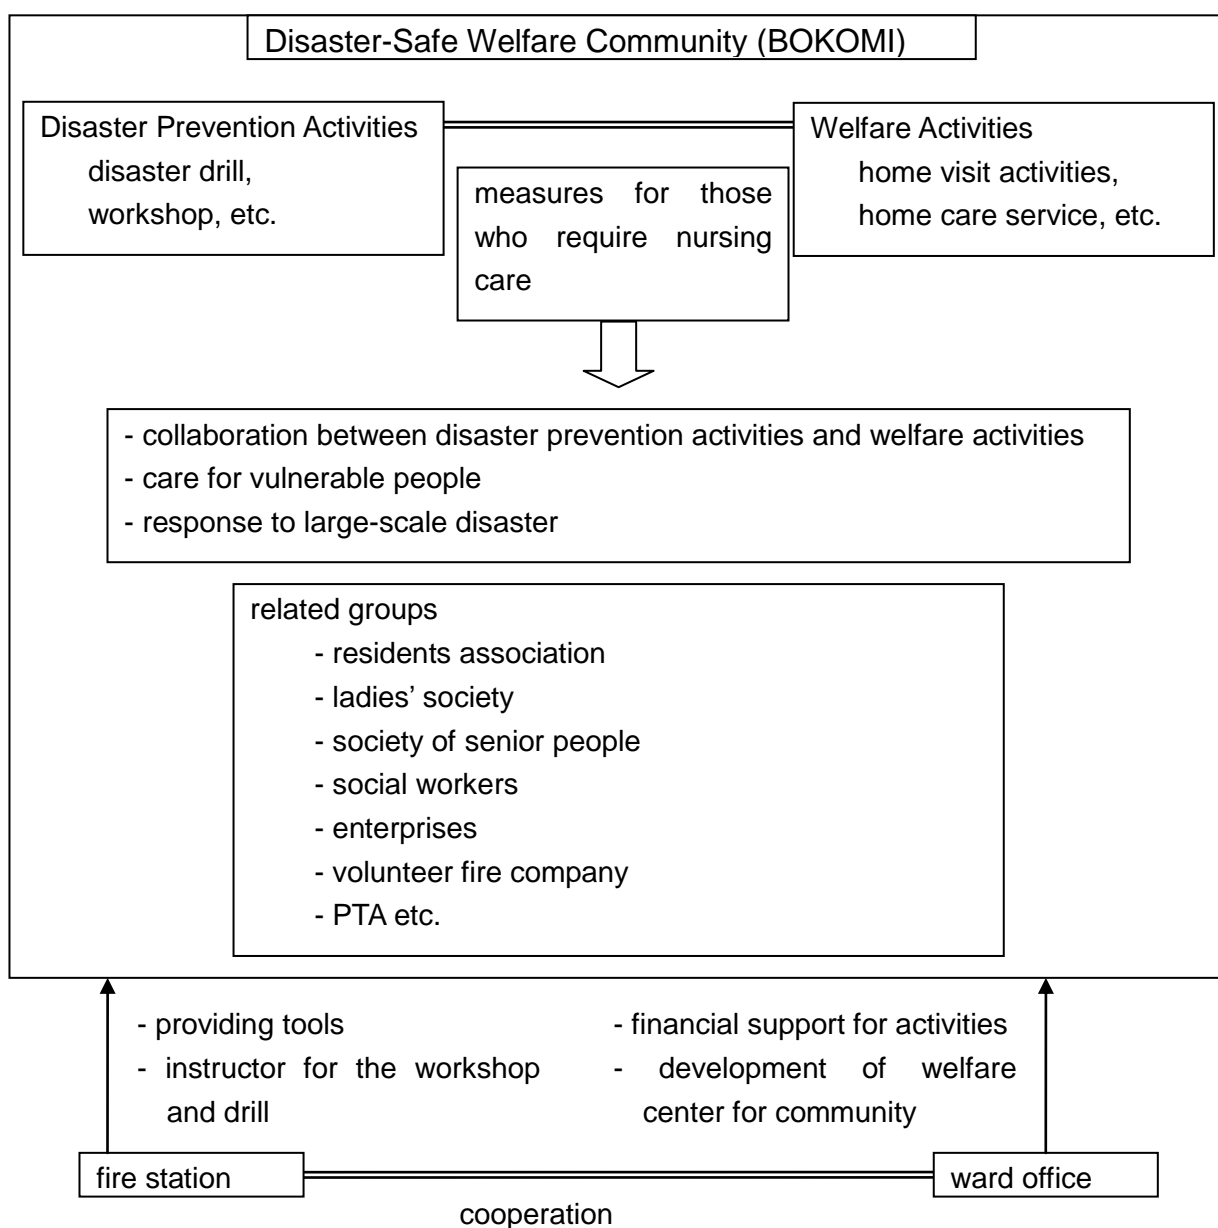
Disaster-Safe Welfare Community (BOKOMI)

Disaster Prevention Activities
disaster drill,
workshop, etc.

measures for those who require nursing care

Welfare Activities
home visit activities,
home care service, etc.

- collaboration between disaster prevention activities and welfare activities
- care for vulnerable people
- response to large-scale disaster

related groups
- residents association
- ladies' society
- society of senior people
- social workers
- enterprises
- volunteer fire company
- PTA etc.

- providing tools
- instructor for the workshop and drill

- financial support for activities
- development of welfare center for community

fire station

ward office

cooperation